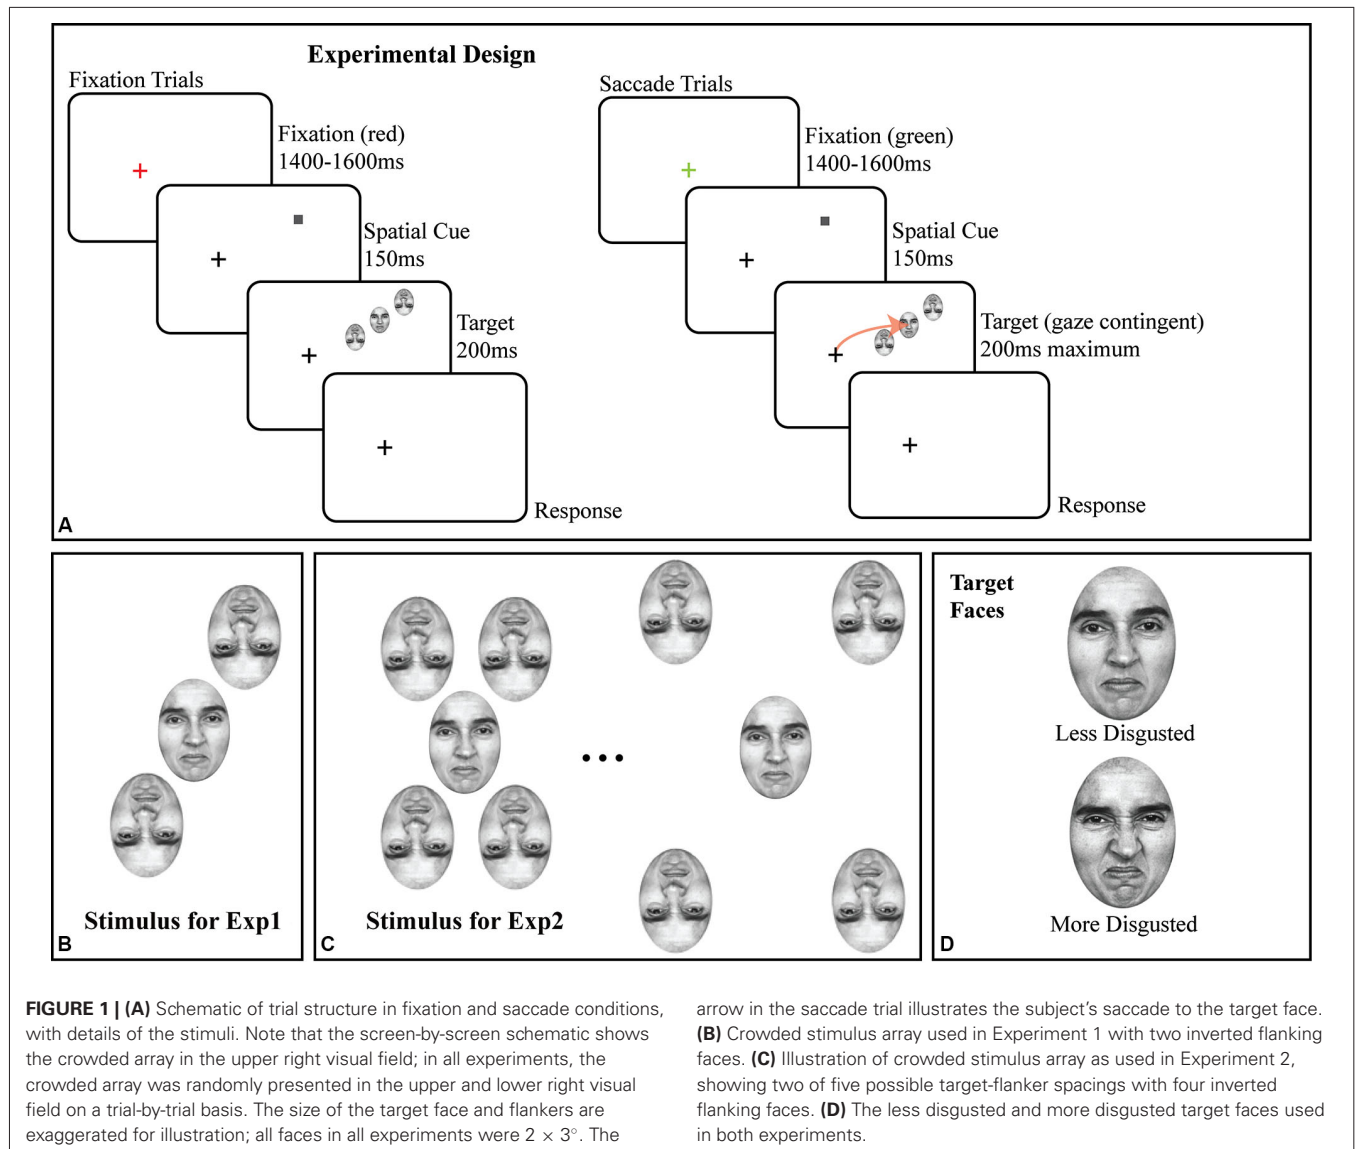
Experimental Design

Fixation Trials

Fixation (red)
1400-1600ms

Spatial Cue
150ms

Target
200ms

Response

Saccade Trials

Fixation (green)
1400-1600ms

Spatial Cue
150ms

Target (gaze contingent)
200ms maximum

Response

A

Stimulus for Exp1

B

Stimulus for Exp2

C

Target Faces

Less Disgusted

More Disgusted

D

FIGURE 1 | (A) Schematic of trial structure in fixation and saccade conditions, with details of the stimuli. Note that the screen-by-screen schematic shows the crowded array in the upper right visual field; in all experiments, the crowded array was randomly presented in the upper and lower right visual field on a trial-by-trial basis. The size of the target face and flankers are exaggerated for illustration; all faces in all experiments were 2 $\times$ 3°. The arrow in the saccade trial illustrates the subject's saccade to the target face. (B) Crowded stimulus array used in Experiment 1 with two inverted flanking faces. (C) Illustration of crowded stimulus array as used in Experiment 2, showing two of five possible target-flanker spacings with four inverted flanking faces. (D) The less disgusted and more disgusted target faces used in both experiments.